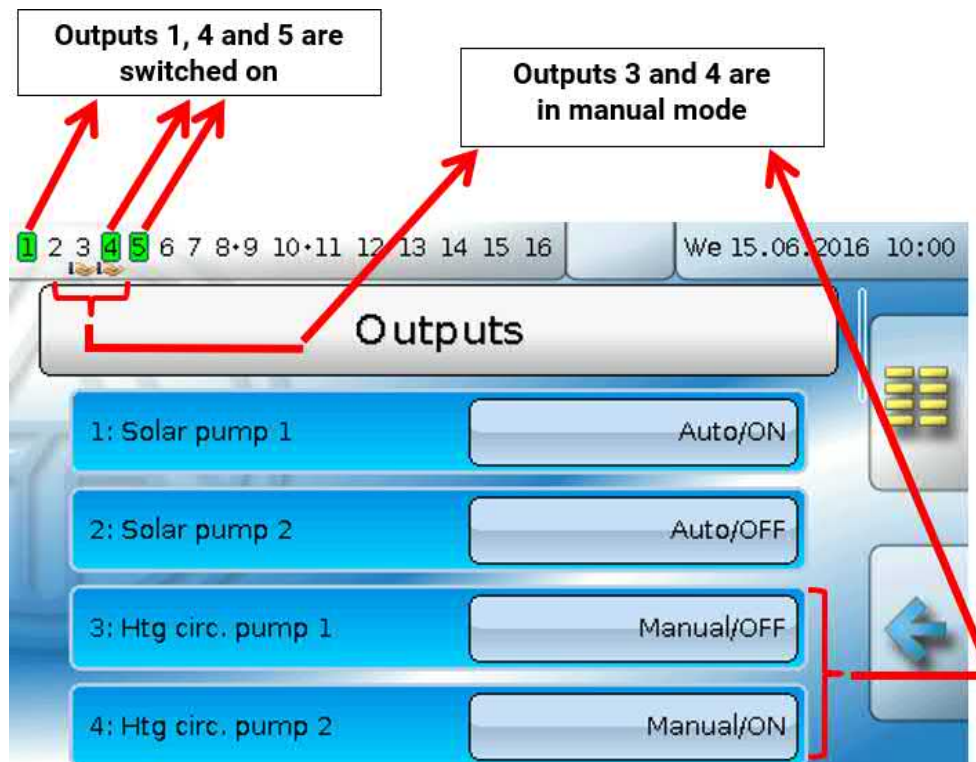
Outputs 1, 4 and 5 are switched on

Outputs 3 and 4 are in manual mode

1 2 3 4 5 6 7 8•9 10•11 12 13 14 15 16

We 15.06.2016 10:00

Outputs

1: Solar pump 1 | Auto/ON

2: Solar pump 2 | Auto/OFF

3: Htg circ. pump 1 | Manual/OFF

4: Htg circ. pump 2 | Manual/ON